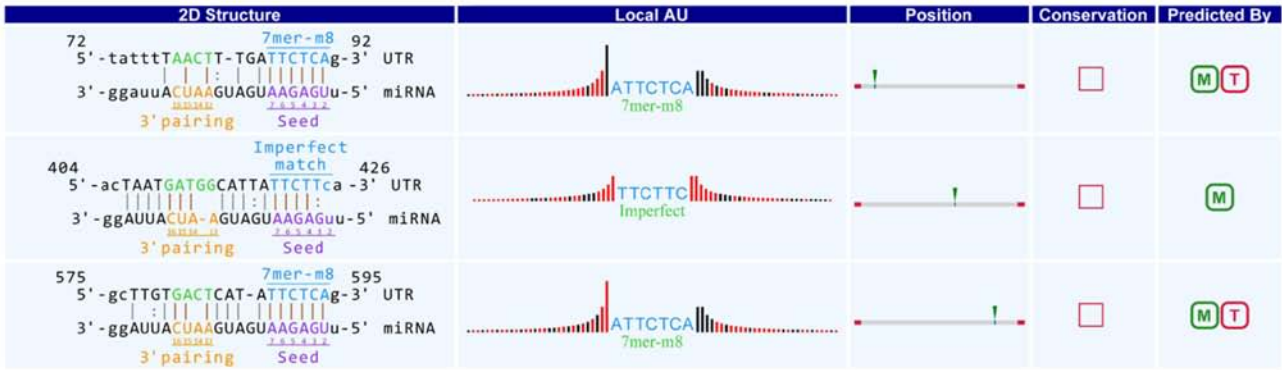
| 2D Structure | Local AU | Position | Conservation | Predicted By |
|---|---|---|---|---|
| 72 7mer-m8 92<br>5'-tatttTAACTT-TGATTCTCAg-3' UTR<br>3'-ggauuACUAAGUAGUAAGAGUu-5' miRNA<br>16 15 14 13 · 7 6 5 4 3 2<br>3'pairing Seed | ATTCTCA<br>7mer-m8 | | | M T |
| 404 Imperfect match 426<br>5'-acTAATGATGGCATTATTCTTCa -3' UTR<br>3'-ggAUUACUA-AGUAGUAAGAGUu-5' miRNA<br>16 15 14 · 13 · 7 6 5 4 3 2<br>3'pairing Seed | TTCTTC<br>Imperfect | | | M |
| 575 7mer-m8 595<br>5'-gcTTGTGACTCAT-ATTCTCAg-3' UTR<br>3'-ggAUUACUAAGUAGUAAGAGUu-5' miRNA<br>16 15 14 13 · 7 6 5 4 3 2<br>3'pairing Seed | ATTCTCA<br>7mer-m8 | | | M T |